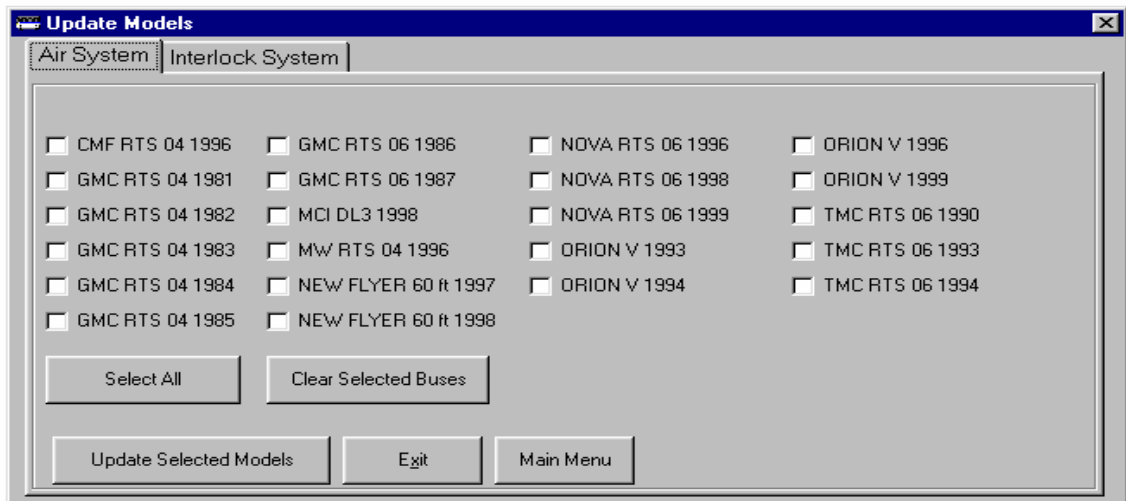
Update Models

Air System | Interlock System

CMF RTS 04 1996
GMC RTS 04 1981
GMC RTS 04 1982
GMC RTS 04 1983
GMC RTS 04 1984
GMC RTS 04 1985

GMC RTS 06 1986
GMC RTS 06 1987
MCI DL3 1998
MW RTS 04 1996
NEW FLYER 60 ft 1997
NEW FLYER 60 ft 1998

NOVA RTS 06 1996
NOVA RTS 06 1998
NOVA RTS 06 1999
ORION V 1993
ORION V 1994

ORION V 1996
ORION V 1999
TMC RTS 06 1990
TMC RTS 06 1993
TMC RTS 06 1994

Select All
Clear Selected Buses

Update Selected Models
Exit
Main Menu